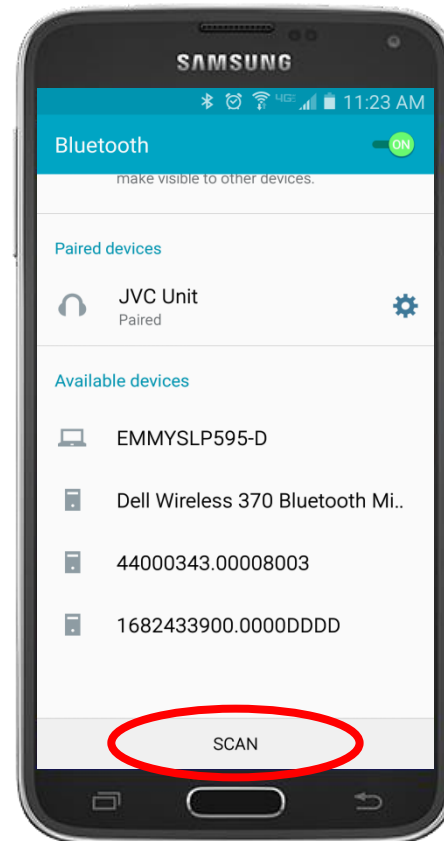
SAMSUNG

4G 11:23 AM

Bluetooth ON

make visible to other devices.

Paired devices

JVC Unit
Paired

Available devices

EMMYSLP595-D

Dell Wireless 370 Bluetooth Mi..

44000343.00008003

1682433900.0000DDDD

SCAN